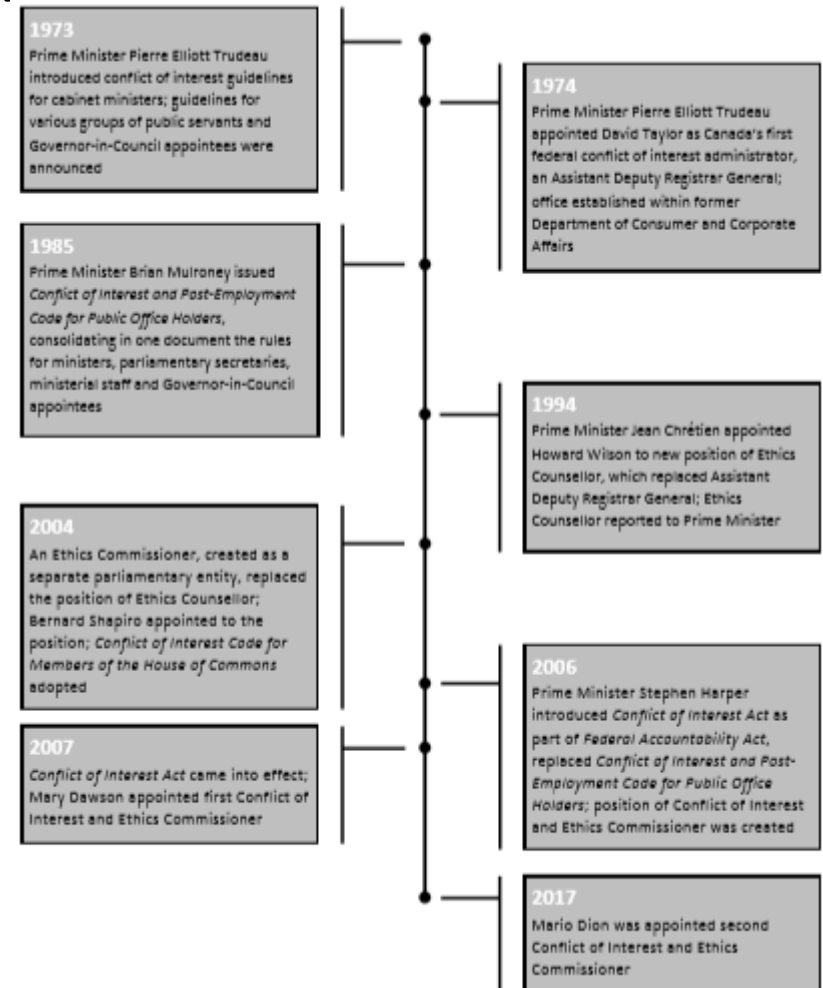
1973
Prime Minister Pierre Elliott Trudeau introduced conflict of interest guidelines for cabinet ministers; guidelines for various groups of public servants and Governor-in-Council appointees were announced

1974
Prime Minister Pierre Elliott Trudeau appointed David Taylor as Canada's first federal conflict of interest administrator, an Assistant Deputy Registrar General; office established within former Department of Consumer and Corporate Affairs

1985
Prime Minister Brian Mulroney issued *Conflict of Interest and Post-Employment Code for Public Office Holders*, consolidating in one document the rules for ministers, parliamentary secretaries, ministerial staff and Governor-in-Council appointees

1994
Prime Minister Jean Chrétien appointed Howard Wilson to new position of Ethics Counsellor, which replaced Assistant Deputy Registrar General; Ethics Counsellor reported to Prime Minister

2004
An Ethics Commissioner, created as a separate parliamentary entity, replaced the position of Ethics Counsellor; Bernard Shapiro appointed to the position; *Conflict of Interest Code for Members of the House of Commons* adopted

2006
Prime Minister Stephen Harper introduced *Conflict of Interest Act* as part of *Federal Accountability Act*, replaced *Conflict of Interest and Post-Employment Code for Public Office Holders*; position of Conflict of Interest and Ethics Commissioner was created

2007
*Conflict of Interest Act* came into effect; Mary Dawson appointed first Conflict of Interest and Ethics Commissioner

2017
Mario Dion was appointed second Conflict of Interest and Ethics Commissioner